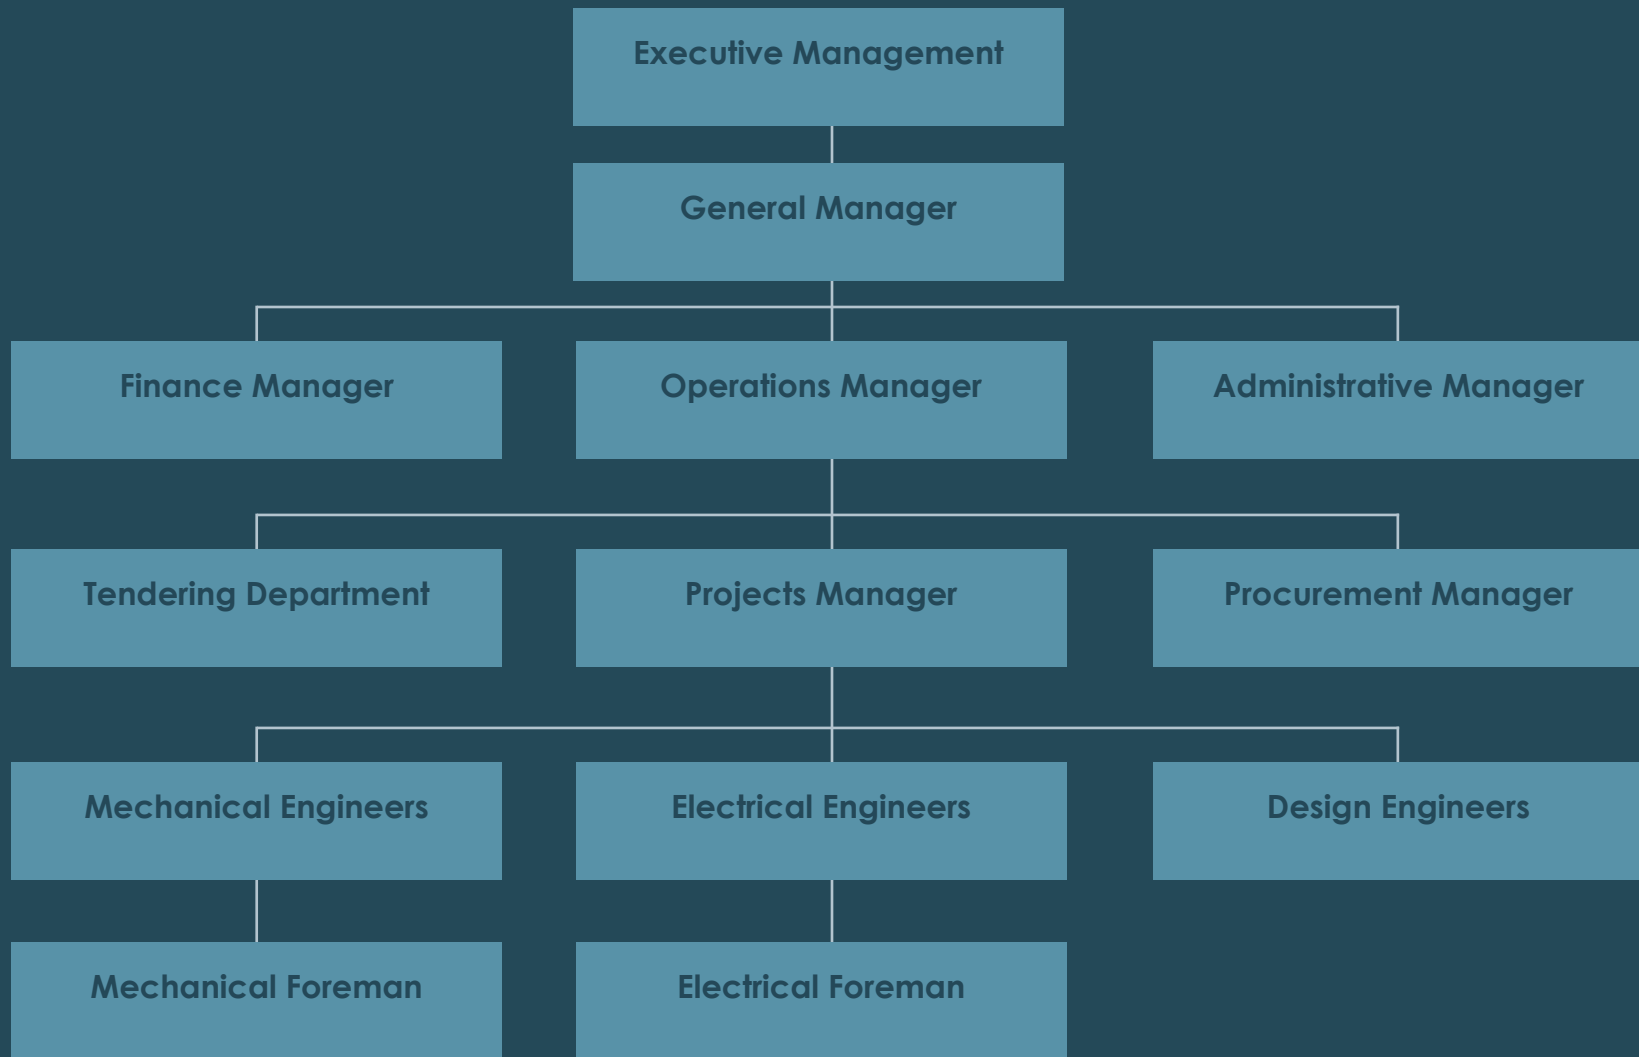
Executive Management

General Manager

Finance Manager

Operations Manager

Administrative Manager

Tendering Department

Projects Manager

Procurement Manager

Mechanical Engineers

Electrical Engineers

Design Engineers

Mechanical Foreman

Electrical Foreman